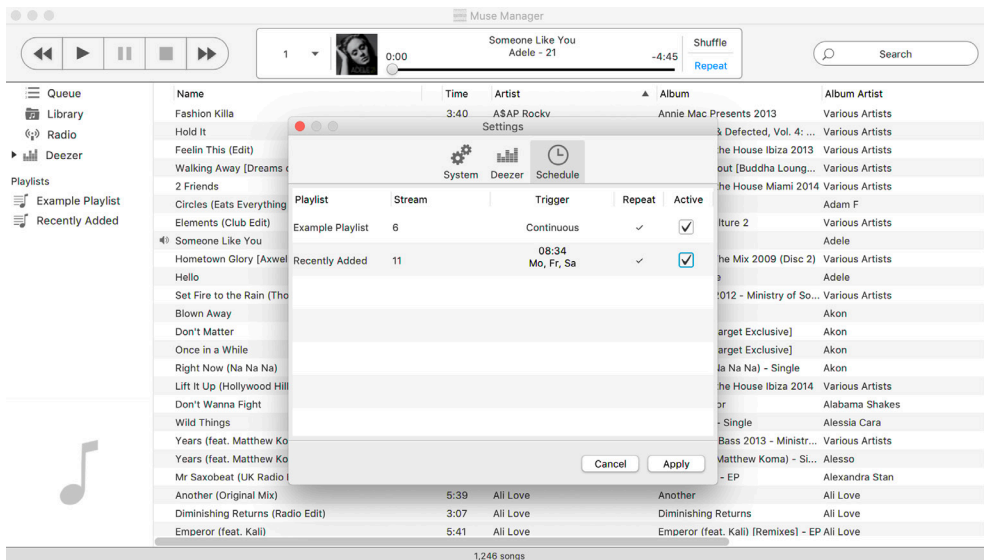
Muse Manager

1

Someone Like You
Adele - 21

0:00

-4:45

Shuffle
Repeat

Search

Queue
Library
Radio
Deezer

Playlists
Example Playlist
Recently Added

| Name | Time | Artist | Album | Album Artist |
|---|---|---|---|---|
| Fashion Killa | 3:40 | A$AP Rocky | Annie Mac Presents 2013 | Various Artists |
| Hold It | | | & Defected, Vol. 4: ... | Various Artists |
| Feelin This (Edit) | | | the House Ibiza 2013 | Various Artists |
| Walking Away [Dreams c | | | out [Buddha Loung... | Various Artists |
| 2 Friends | | | the House Miami 2014 | Various Artists |
| Circles (Eats Everything | | | | Adam F |
| Elements (Club Edit) | | | lture 2 | Various Artists |
| Someone Like You | | | | Adele |
| Hometown Glory [Axwel | | | the Mix 2009 (Disc 2) | Various Artists |
| Hello | | | e | Adele |
| Set Fire to the Rain (Tho | | | 2012 - Ministry of So... | Various Artists |
| Blown Away | | | | Akon |
| Don't Matter | | | arget Exclusive] | Akon |
| Once in a While | | | arget Exclusive] | Akon |
| Right Now (Na Na Na) | | | la Na Na) - Single | Akon |
| Lift It Up (Hollywood Hill | | | the House Ibiza 2014 | Various Artists |
| Don't Wanna Fight | | | or | Alabama Shakes |
| Wild Things | | | - Single | Alessia Cara |
| Years (feat. Matthew Ko | | | Bass 2013 - Ministr... | Various Artists |
| Years (feat. Matthew Ko | | | Matthew Koma) - Si... | Alesso |
| Mr Saxobeat (UK Radio I | | | - EP | Alexandra Stan |
| Another (Original Mix) | 5:39 | Ali Love | Another | Ali Love |
| Diminishing Returns (Radio Edit) | 3:07 | Ali Love | Diminishing Returns | Ali Love |
| Emperor (feat. Kali) | 5:41 | Ali Love | Emperor (feat. Kali) [Remixes] - EP | Ali Love |

Settings

System Deezer Schedule

| Playlist | Stream | Trigger | Repeat | Active |
|---|---|---|---|---|
| Example Playlist | 6 | Continuous | ✓ | ✓ |
| Recently Added | 11 | 08:34 Mo, Fr, Sa | ✓ | ✓ |

Cancel Apply

1,246 songs